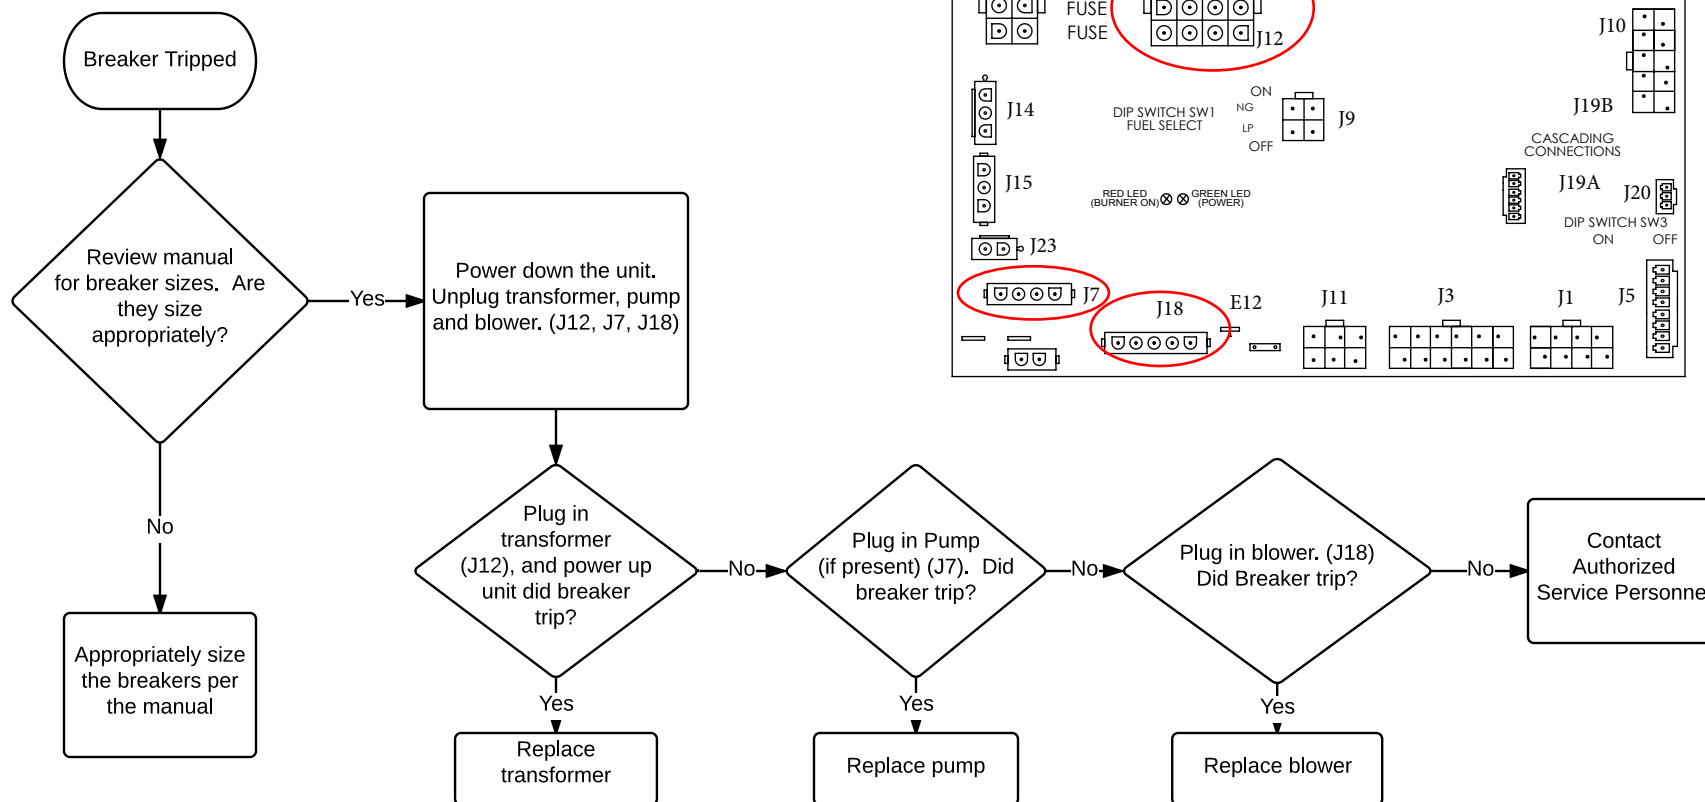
Breaker Tripped

Review manual for breaker sizes. Are they size appropriately?

Yes

Power down the unit. Unplug transformer, pump and blower. (J12, J7, J18)

No

Appropriately size the breakers per the manual

Plug in transformer (J12), and power up unit did breaker trip?

No

Plug in Pump (if present) (J7). Did breaker trip?

No

Plug in blower. (J18) Did Breaker trip?

No

Contact Authorized Service Personne

Yes

Replace transformer

Yes

Replace pump

Yes

Replace blower

FUSE
FUSE
J12
J10
J14
DIP SWITCH SW1 FUEL SELECT
ON
NG
LP
OFF
J9
J19B
CASCADING CONNECTIONS
J15
RED LED (BURNER ON)
GREEN LED (POWER)
J19A
J20
DIP SWITCH SW3
ON
OFF
J23
J7
J18
E12
J11
J3
J1
J5